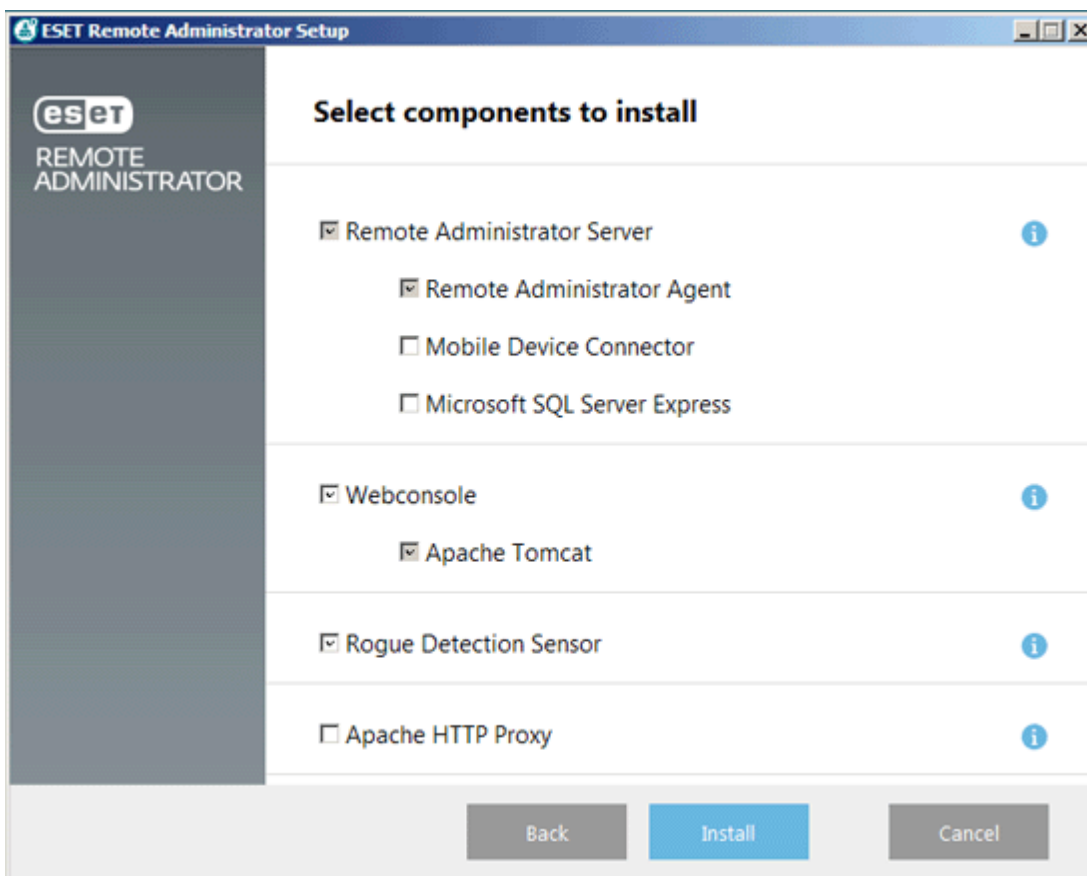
ESET Remote Administrator Setup

eset
REMOTE
ADMINISTRATOR

Select components to install

☑ Remote Administrator Server

☑ Remote Administrator Agent

☐ Mobile Device Connector

☐ Microsoft SQL Server Express

☑ Webconsole

☑ Apache Tomcat

☑ Rogue Detection Sensor

☐ Apache HTTP Proxy

Back Install Cancel